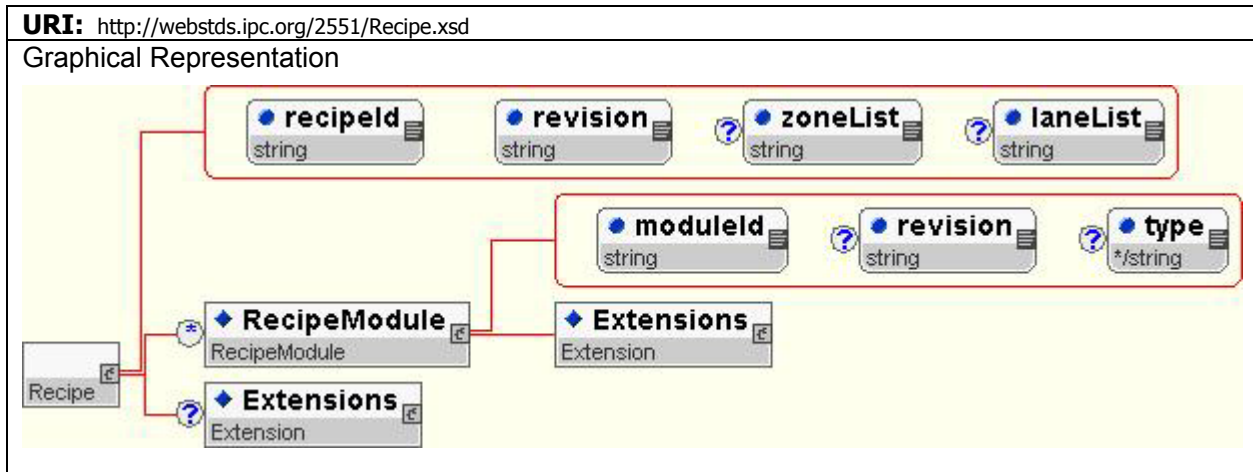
URI: http://webstds.ipc.org/2551/Recipe.xsd

Graphical Representation

recipeId
string

revision
string

? zoneList
string

? laneList
string

moduleId
string

? revision
string

? type
*/string

* RecipeModule
RecipeModule

Extensions
Extension

Recipe

? Extensions
Extension